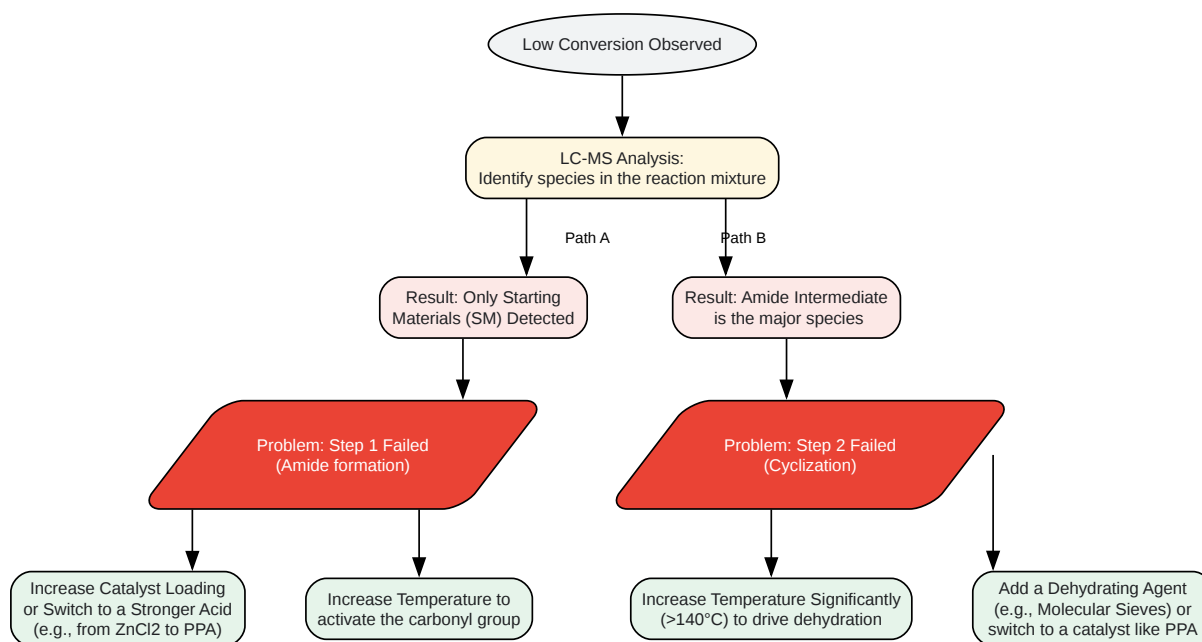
Low Conversion Observed

LC-MS Analysis:
Identify species in the reaction mixture

Path A

Path B

Result: Only Starting Materials (SM) Detected

Result: Amide Intermediate is the major species

Problem: Step 1 Failed
(Amide formation)

Problem: Step 2 Failed
(Cyclization)

Increase Catalyst Loading or Switch to a Stronger Acid (e.g., from ZnCl2 to PPA)

Increase Temperature to activate the carbonyl group

Increase Temperature Significantly (>140°C) to drive dehydration

Add a Dehydrating Agent (e.g., Molecular Sieves) or switch to a catalyst like PPA